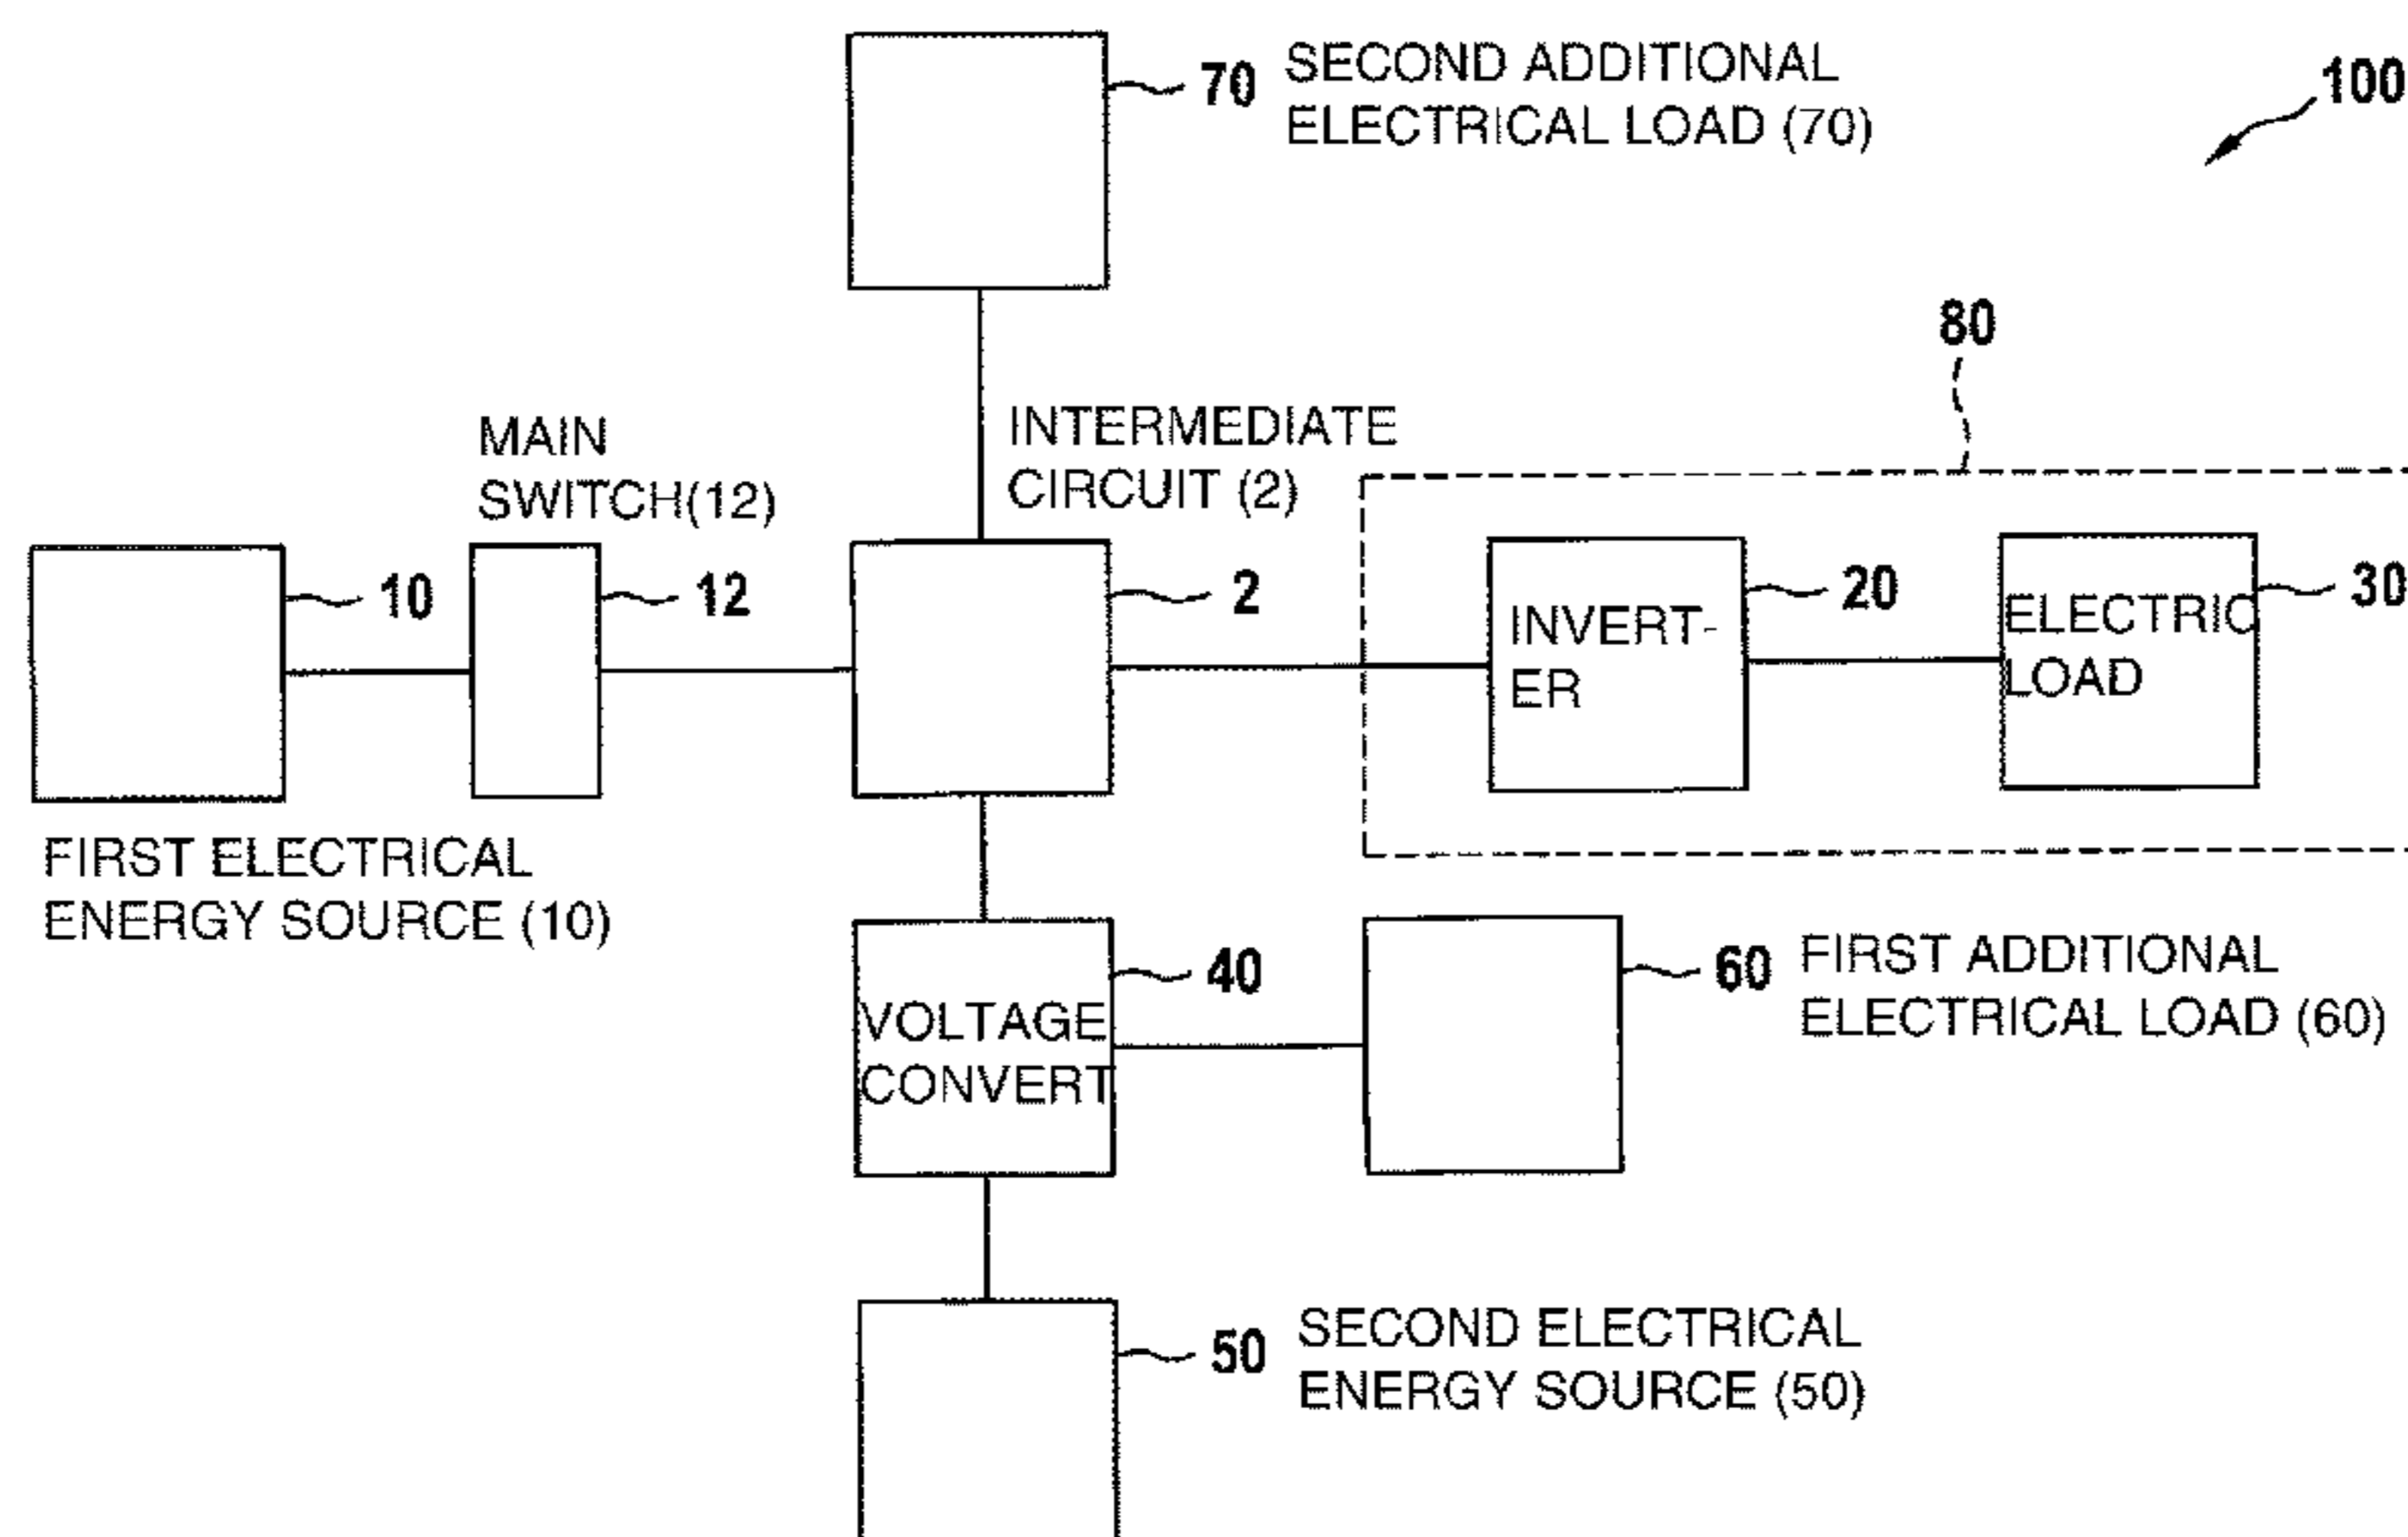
70 SECOND ADDITIONAL ELECTRICAL LOAD (70)

100

80

MAIN SWITCH(12)

INTERMEDIATE CIRCUIT (2)

10

12

2

INVERTER

20

ELECTRIC LOAD

30

FIRST ELECTRICAL ENERGY SOURCE (10)

VOLTAGE CONVERT

40

60 FIRST ADDITIONAL ELECTRICAL LOAD (60)

50 SECOND ELECTRICAL ENERGY SOURCE (50)